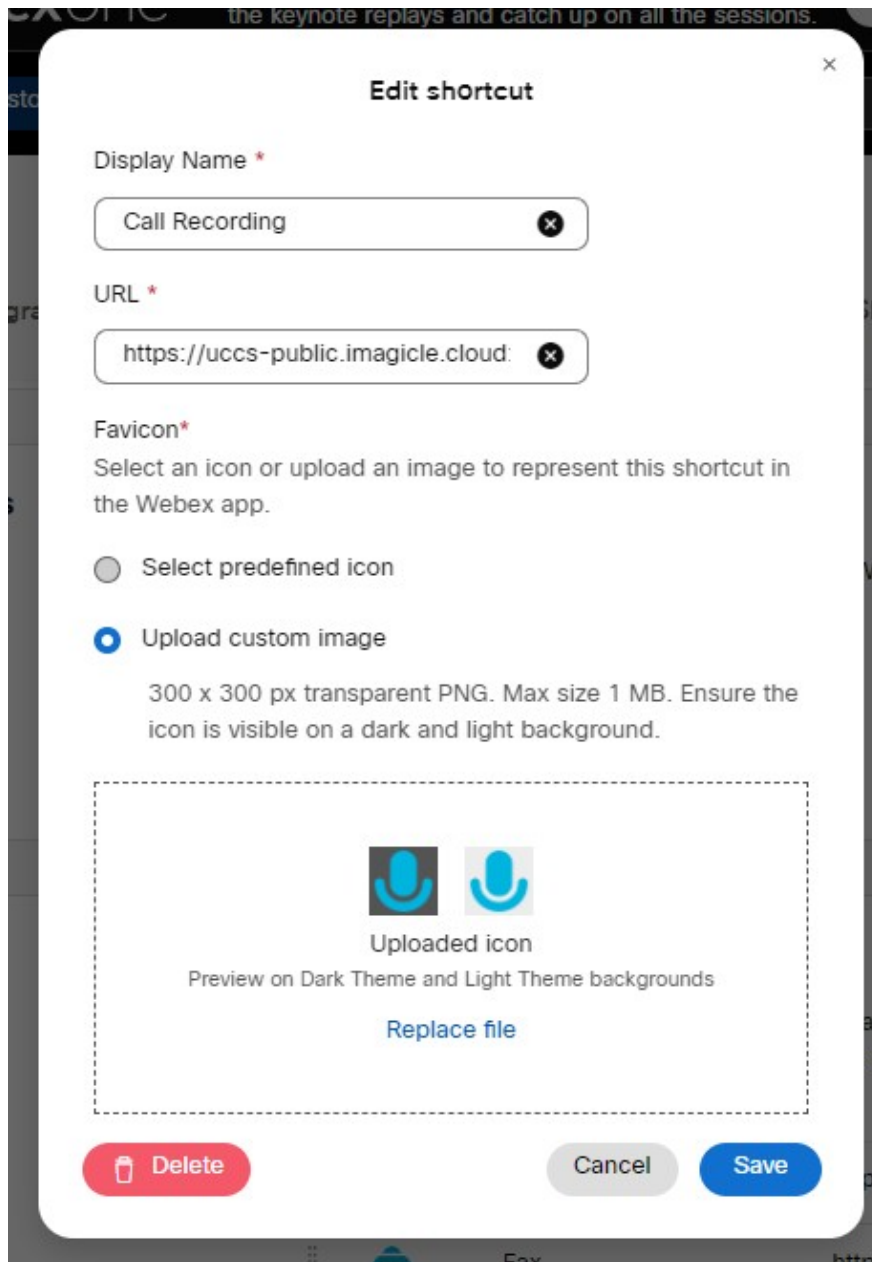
the keynote replays and catch up on all the sessions.

Edit shortcut

×

Display Name *

Call Recording

URL *

https://uccs-public.imagicle.cloud:

Favicon*

Select an icon or upload an image to represent this shortcut in the Webex app.

Select predefined icon

Upload custom image

300 x 300 px transparent PNG. Max size 1 MB. Ensure the icon is visible on a dark and light background.

Uploaded icon

Preview on Dark Theme and Light Theme backgrounds

Replace file

Delete

Cancel

Save